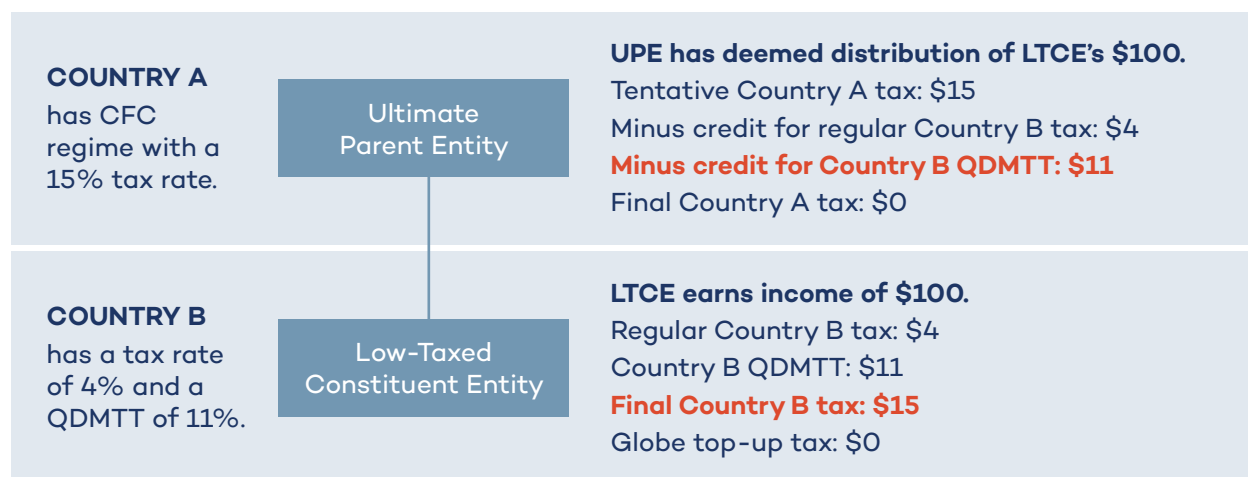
COUNTRY A
has CFC regime with a 15% tax rate.

Ultimate Parent Entity

UPE has deemed distribution of LTCE's $100.
Tentative Country A tax: $15
Minus credit for regular Country B tax: $4
Minus credit for Country B QDMTT: $11
Final Country A tax: $0

COUNTRY B
has a tax rate of 4% and a QDMTT of 11%.

Low-Taxed Constituent Entity

LTCE earns income of $100.
Regular Country B tax: $4
Country B QDMTT: $11
Final Country B tax: $15
Globe top-up tax: $0